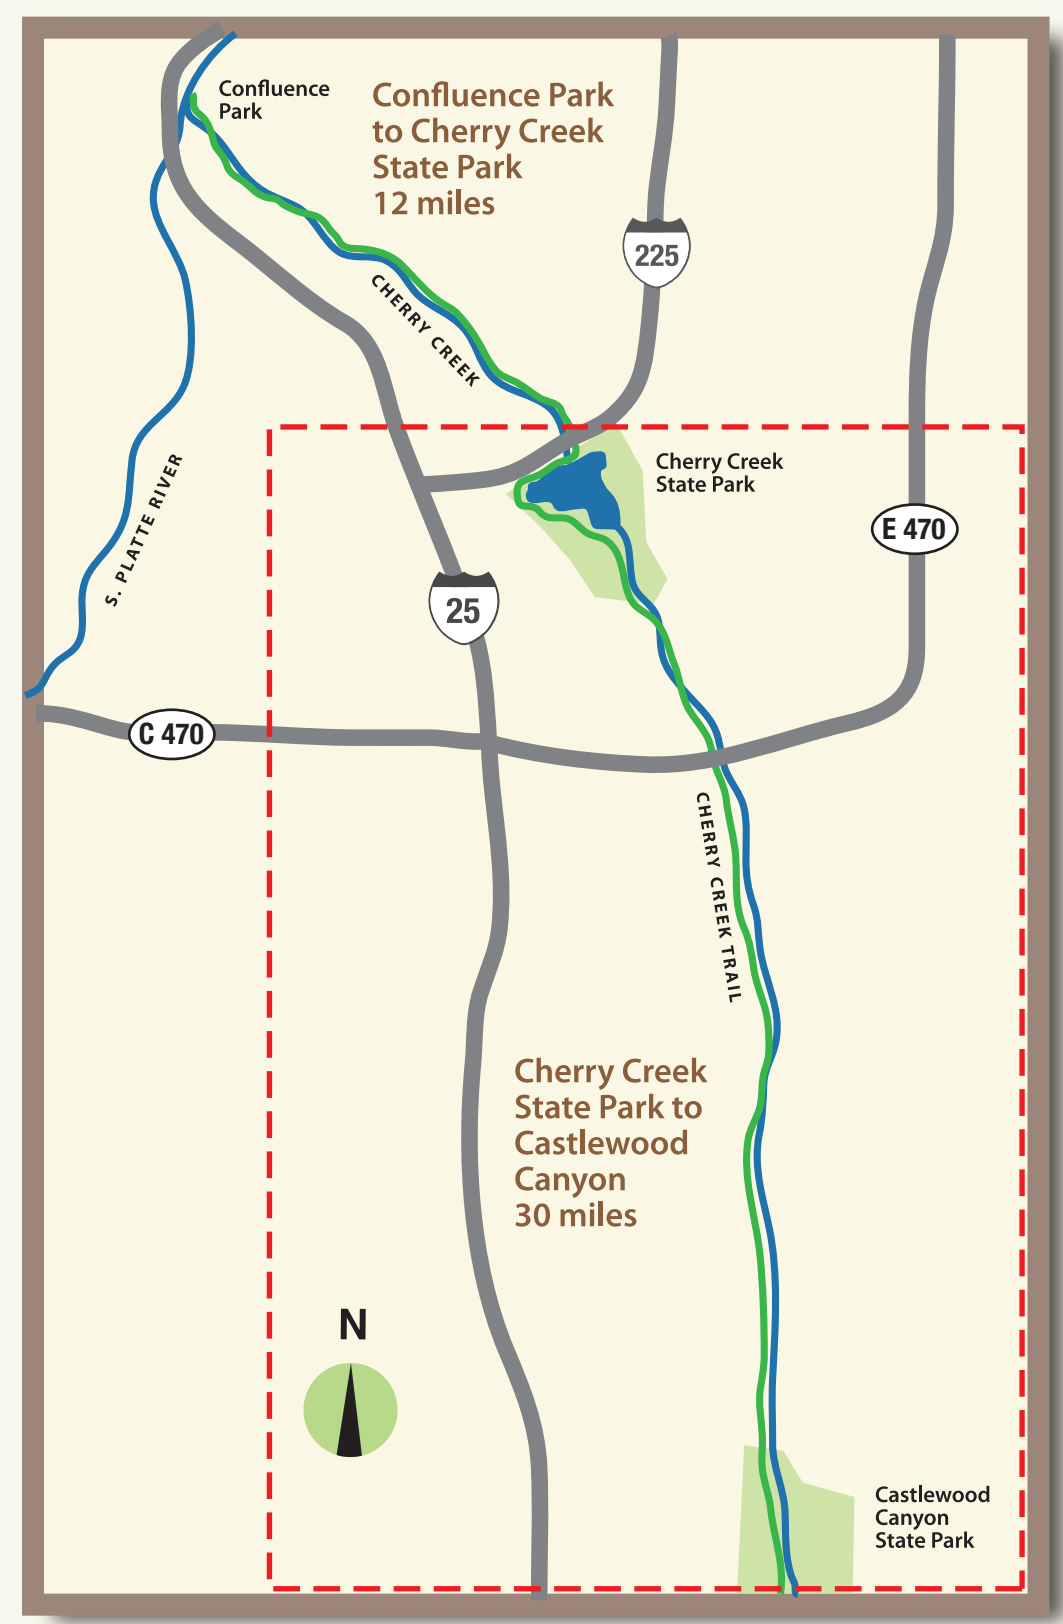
Confluence Park

Confluence Park to Cherry Creek State Park 12 miles

225

CHERRY CREEK

S. PLATTE RIVER

Cherry Creek State Park

E 470

25

C 470

CHERRY CREEK TRAIL

Cherry Creek State Park to Castlewood Canyon 30 miles

N

Castlewood Canyon State Park